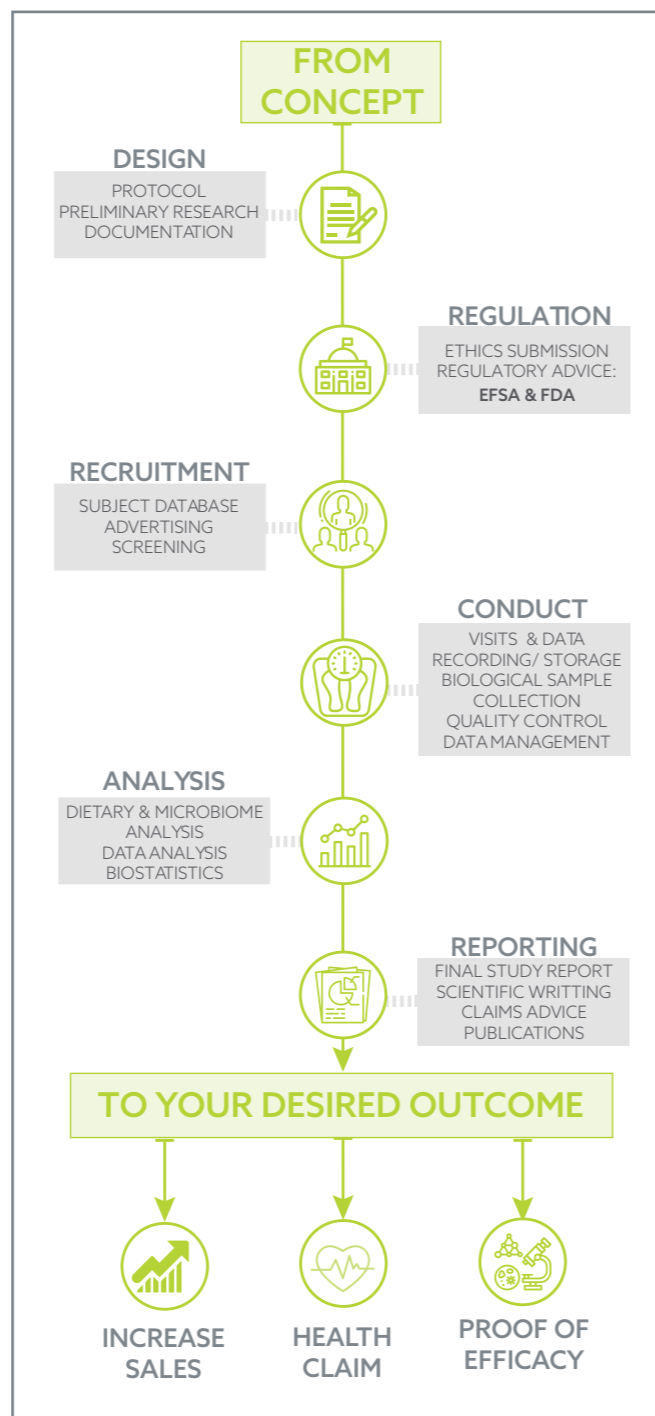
FROM CONCEPT

DESIGN

PROTOCOL
PRELIMINARY RESEARCH
DOCUMENTATION

REGULATION

ETHICS SUBMISSION
REGULATORY ADVICE:
EFSA & FDA

RECRUITMENT

SUBJECT DATABASE
ADVERTISING
SCREENING

CONDUCT

VISITS & DATA
RECORDING/ STORAGE
BIOLOGICAL SAMPLE
COLLECTION
QUALITY CONTROL
DATA MANAGEMENT

ANALYSIS

DIETARY & MICROBIOME
ANALYSIS
DATA ANALYSIS
BIOSTATISTICS

REPORTING

FINAL STUDY REPORT
SCIENTIFIC WRITTING
CLAIMS ADVICE
PUBLICATIONS

TO YOUR DESIRED OUTCOME

INCREASE SALES

HEALTH CLAIM

PROOF OF EFFICACY